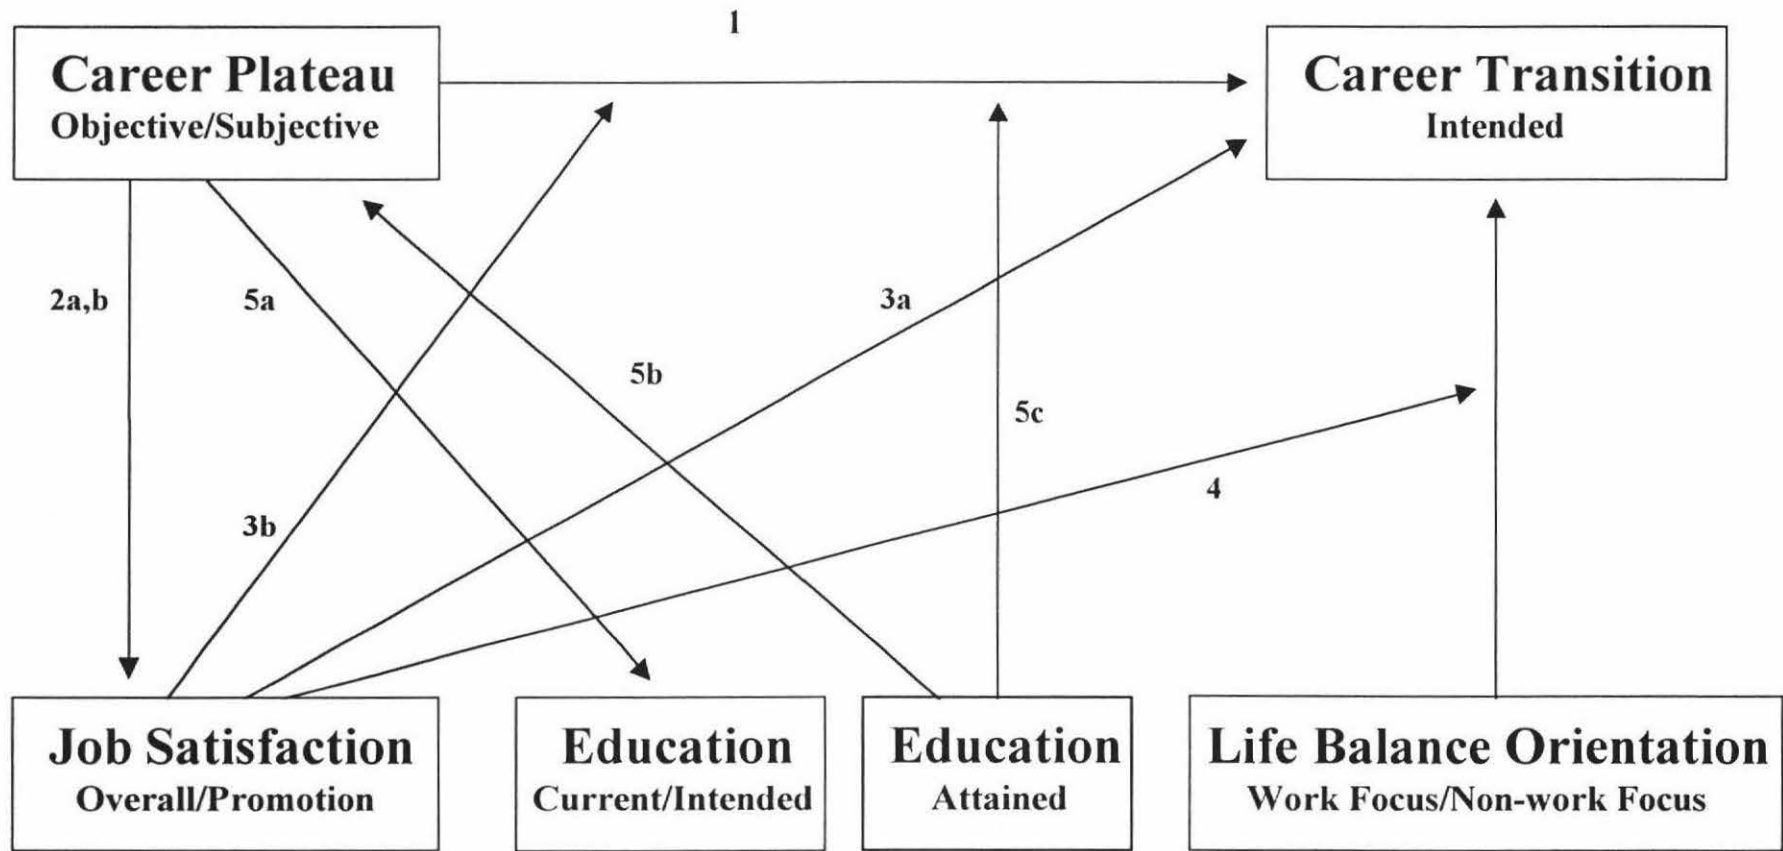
Career Plateau
Objective/Subjective

1

Career Transition
Intended

2a,b

5a

5b

3a

5c

4

3b

Job Satisfaction
Overall/Promotion

Education
Current/Intended

Education
Attained

Life Balance Orientation
Work Focus/Non-work Focus